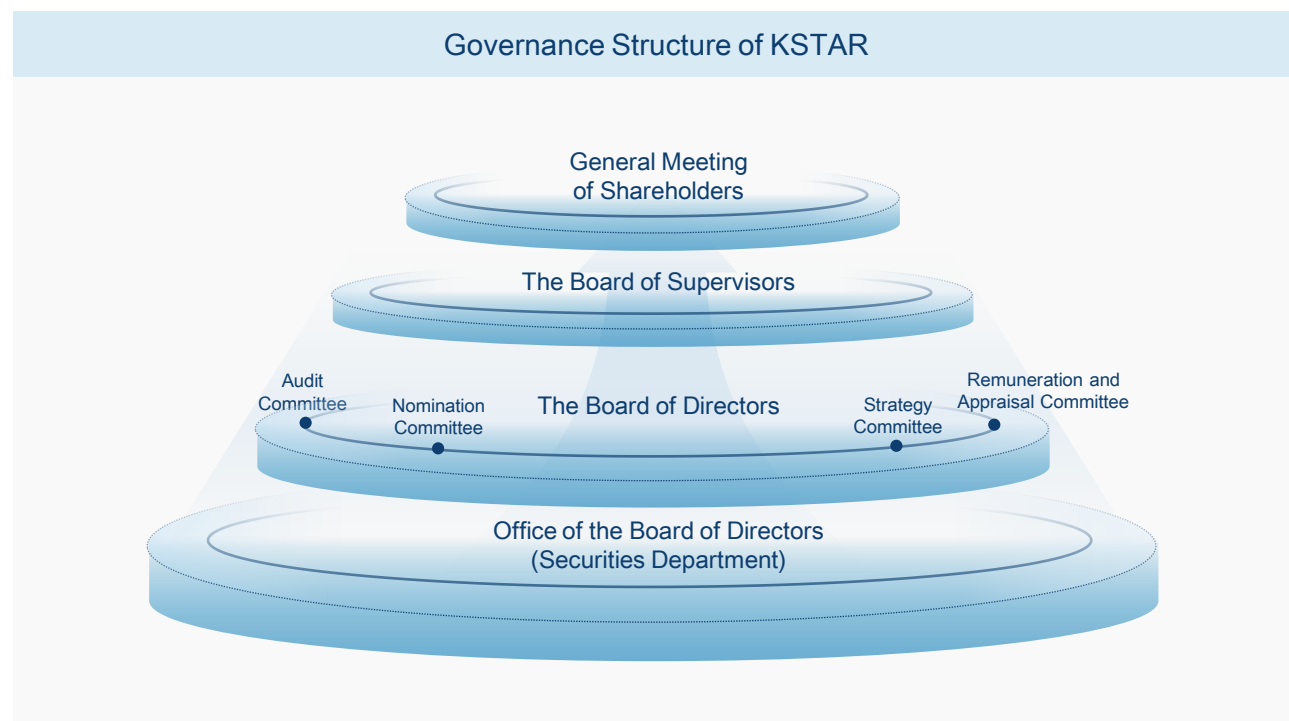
Governance Structure of KSTAR

General Meeting of Shareholders

The Board of Supervisors

Audit Committee

Nomination Committee

The Board of Directors

Strategy Committee

Remuneration and Appraisal Committee

Office of the Board of Directors (Securities Department)